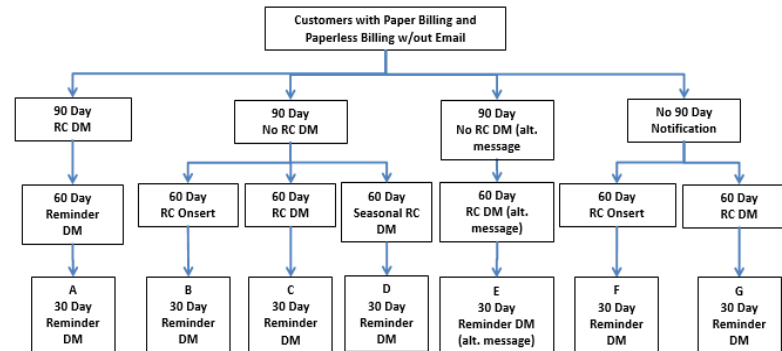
Customers with Paper Billing and Paperless Billing w/out Email

90 Day RC DM

60 Day Reminder DM

A 30 Day Reminder DM

90 Day No RC DM

60 Day RC Onsert

B 30 Day Reminder DM

60 Day RC DM

C 30 Day Reminder DM

60 Day Seasonal RC DM

D 30 Day Reminder DM

90 Day No RC DM (alt. message

60 Day RC DM (alt. message)

E 30 Day Reminder DM (alt. message)

No 90 Day Notification

60 Day RC Onsert

F 30 Day Reminder DM

60 Day RC DM

G 30 Day Reminder DM